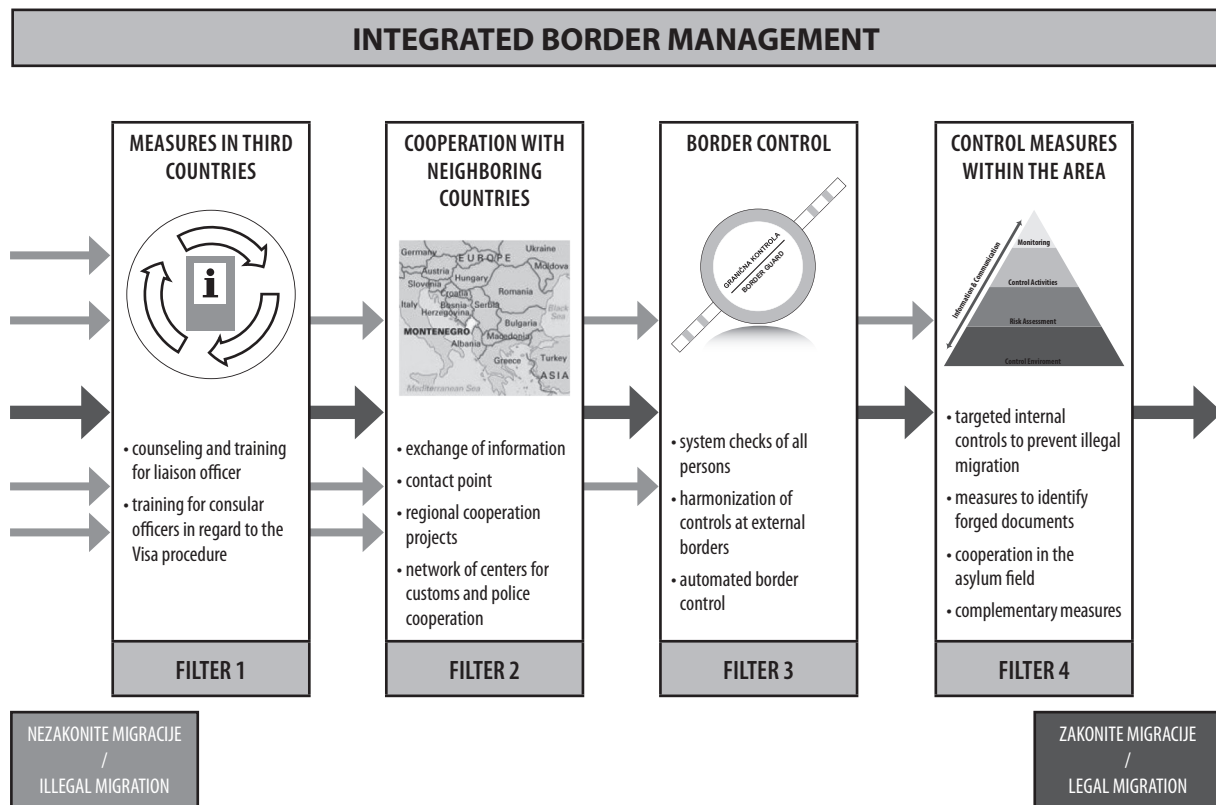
INTEGRATED BORDER MANAGEMENT

MEASURES IN THIRD COUNTRIES

i

• counseling and training for liaison officer
• training for consular officers in regard to the Visa procedure

FILTER 1

COOPERATION WITH NEIGHBORING COUNTRIES

Germany
EUROPE
Ukraine
Austria
Hungary
Moldova
Slovenia
Croatia
Romania
Italy
Bosnia Herzegovina
Serbia
Black Sea
MONTENEGRO
Bulgaria
Albania
Macedonia
Greece
Turkey
ASIA
Mediterranean Sea

• exchange of information
• contact point
• regional cooperation projects
• network of centers for customs and police cooperation

FILTER 2

BORDER CONTROL

GRANIČNA KONTROLA
BORDER GUARD

• system checks of all persons
• harmonization of controls at external borders
• automated border control

FILTER 3

CONTROL MEASURES WITHIN THE AREA

Information & Communication
Monitoring
Control Activities
Risk Assessment
Control Environment

• targeted internal controls to prevent illegal migration
• measures to identify forged documents
• cooperation in the asylum field
• complementary measures

FILTER 4

NEZAKONITE MIGRACIJE / ILLEGAL MIGRATION

ZAKONITE MIGRACIJE / LEGAL MIGRATION